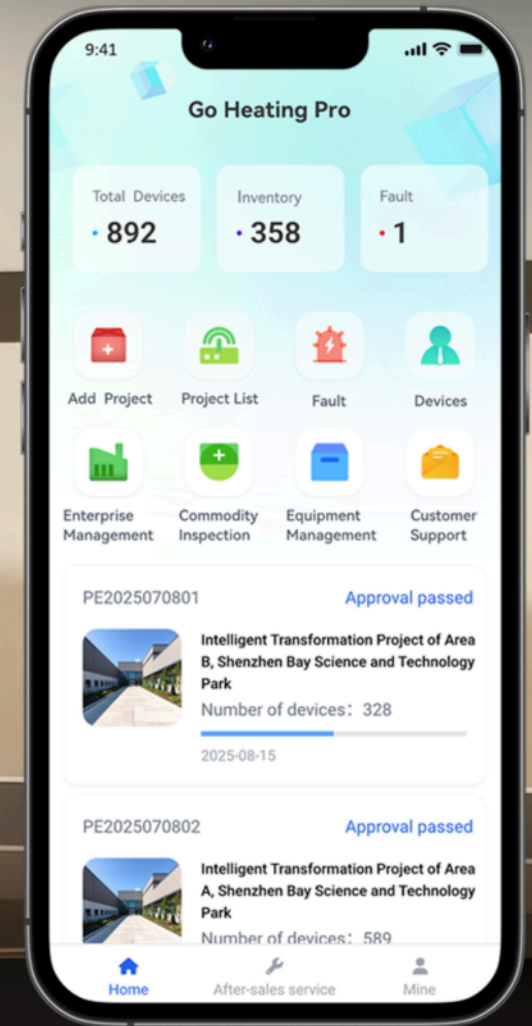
9:41

Go Heating Pro

Total Devices
892

Inventory
358

Fault
1

Add Project
Project List
Fault
Devices

Enterprise Management
Commodity Inspection
Equipment Management
Customer Support

PE2025070801
Approval passed

Intelligent Transformation Project of Area B, Shenzhen Bay Science and Technology Park
Number of devices：328
2025-08-15

PE2025070802
Approval passed

Intelligent Transformation Project of Area A, Shenzhen Bay Science and Technology Park
Number of devices：589

Home
After-sales service
Mine